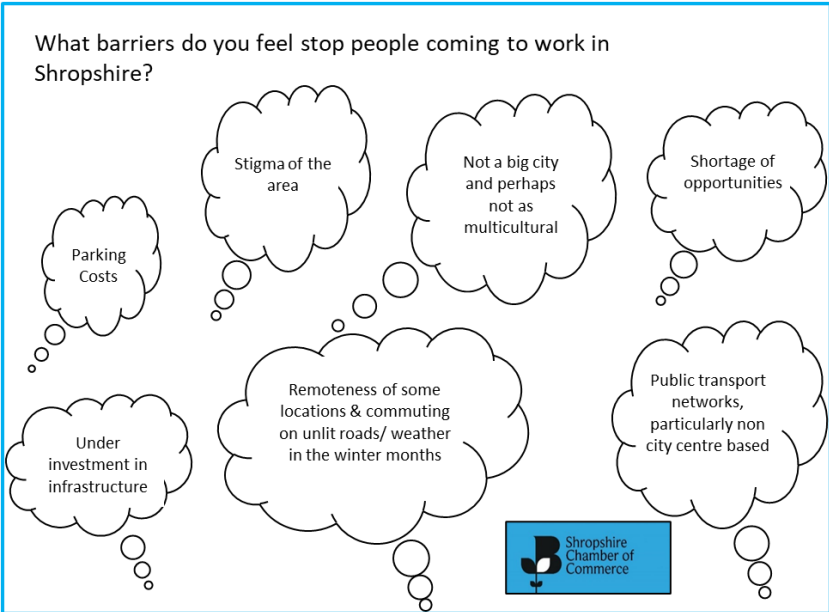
What barriers do you feel stop people coming to work in Shropshire?

Stigma of the area

Not a big city and perhaps not as multicultural

Shortage of opportunities

Parking Costs

Remoteness of some locations & commuting on unlit roads/ weather in the winter months

Public transport networks, particularly non city centre based

Under investment in infrastructure

Shropshire Chamber of Commerce